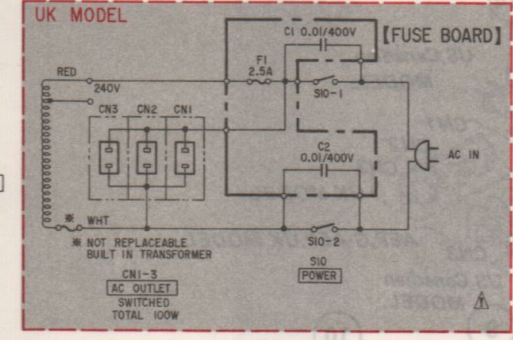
UK MODEL

【FUSE BOARD】

RED

240V

F1 2.5A

C1 0.01/400V

S10-1

CN3 CN2 CN1

C2 0.01/400V

AC IN

※ WHT

S10-2

※ NOT REPLACEABLE BUILT IN TRANSFORMER

CN1-3 AC OUTLET SWITCHED TOTAL 100W

S10 POWER

⚠